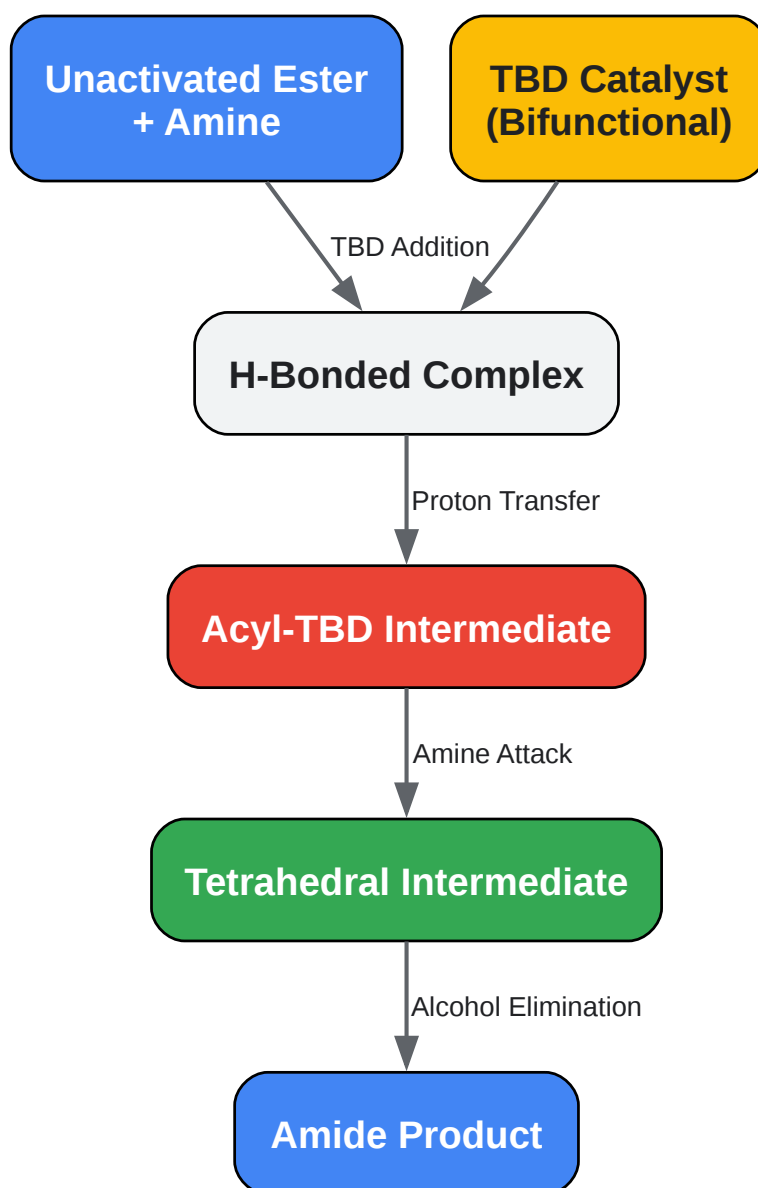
Unactivated Ester + Amine

TBD Catalyst (Bifunctional)

TBD Addition

H-Bonded Complex

Proton Transfer

Acyl-TBD Intermediate

Amine Attack

Tetrahedral Intermediate

Alcohol Elimination

Amide Product